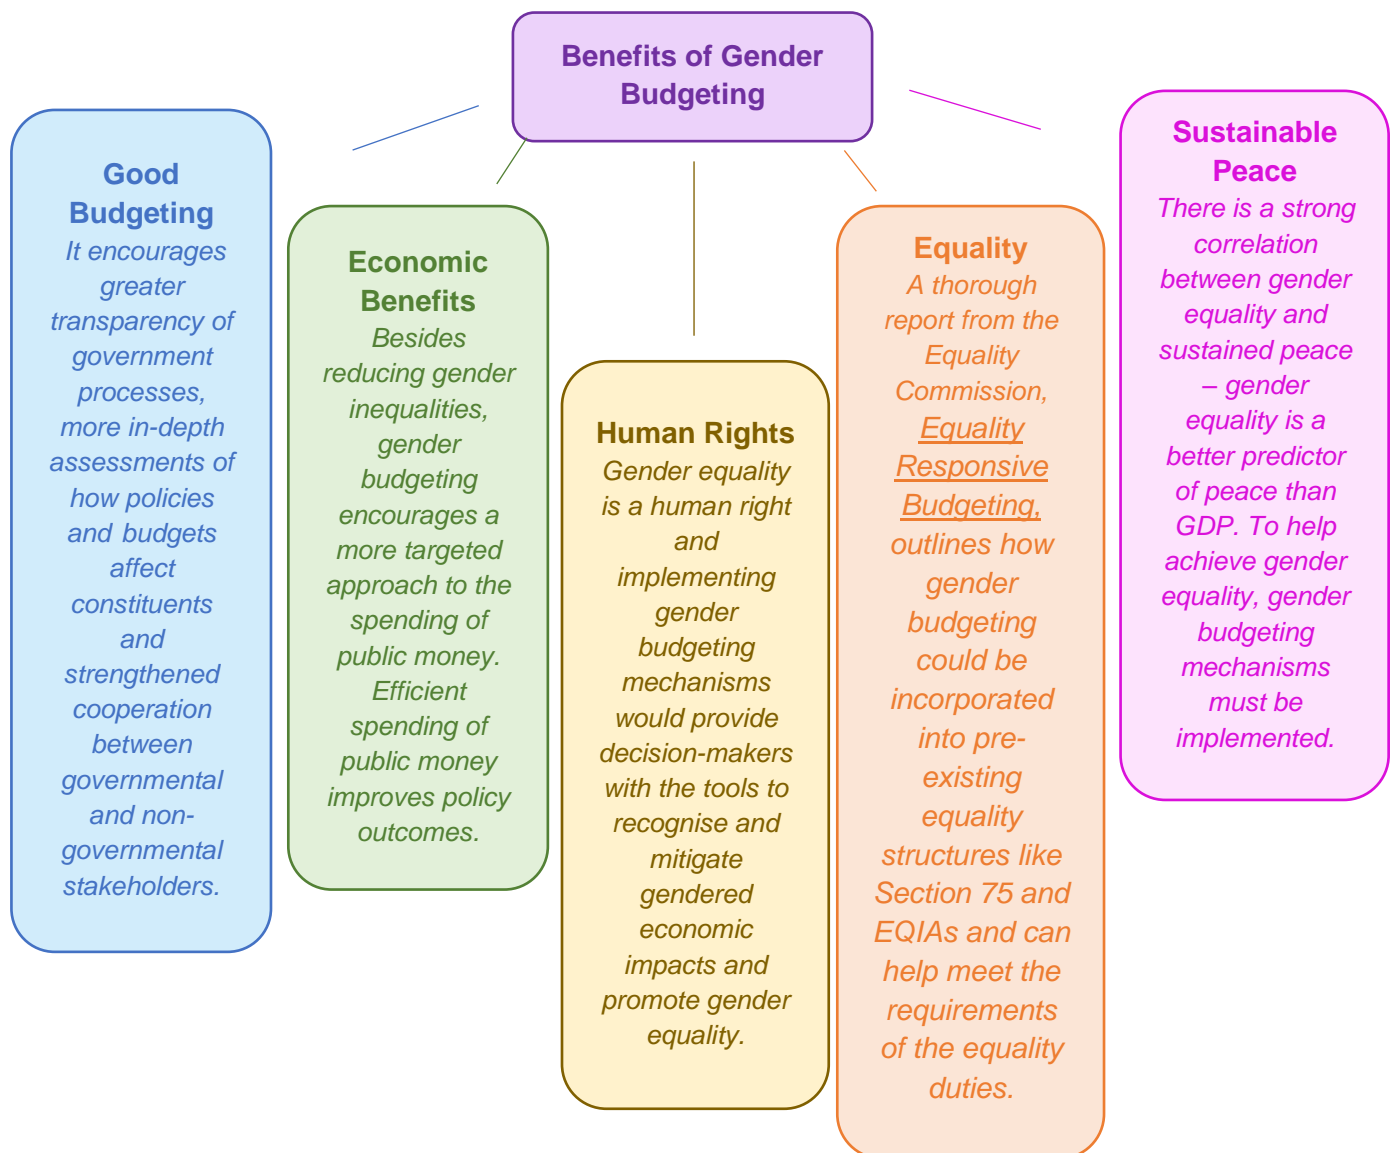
Benefits of Gender Budgeting

Good Budgeting
It encourages greater transparency of government processes, more in-depth assessments of how policies and budgets affect constituents and strengthened cooperation between governmental and non-governmental stakeholders.

Economic Benefits
Besides reducing gender inequalities, gender budgeting encourages a more targeted approach to the spending of public money. Efficient spending of public money improves policy outcomes.

Human Rights
Gender equality is a human right and implementing gender budgeting mechanisms would provide decision-makers with the tools to recognise and mitigate gendered economic impacts and promote gender equality.

Equality
A thorough report from the Equality Commission, Equality Responsive Budgeting, outlines how gender budgeting could be incorporated into pre-existing equality structures like Section 75 and EQIAs and can help meet the requirements of the equality duties.

Sustainable Peace
There is a strong correlation between gender equality and sustained peace – gender equality is a better predictor of peace than GDP. To help achieve gender equality, gender budgeting mechanisms must be implemented.